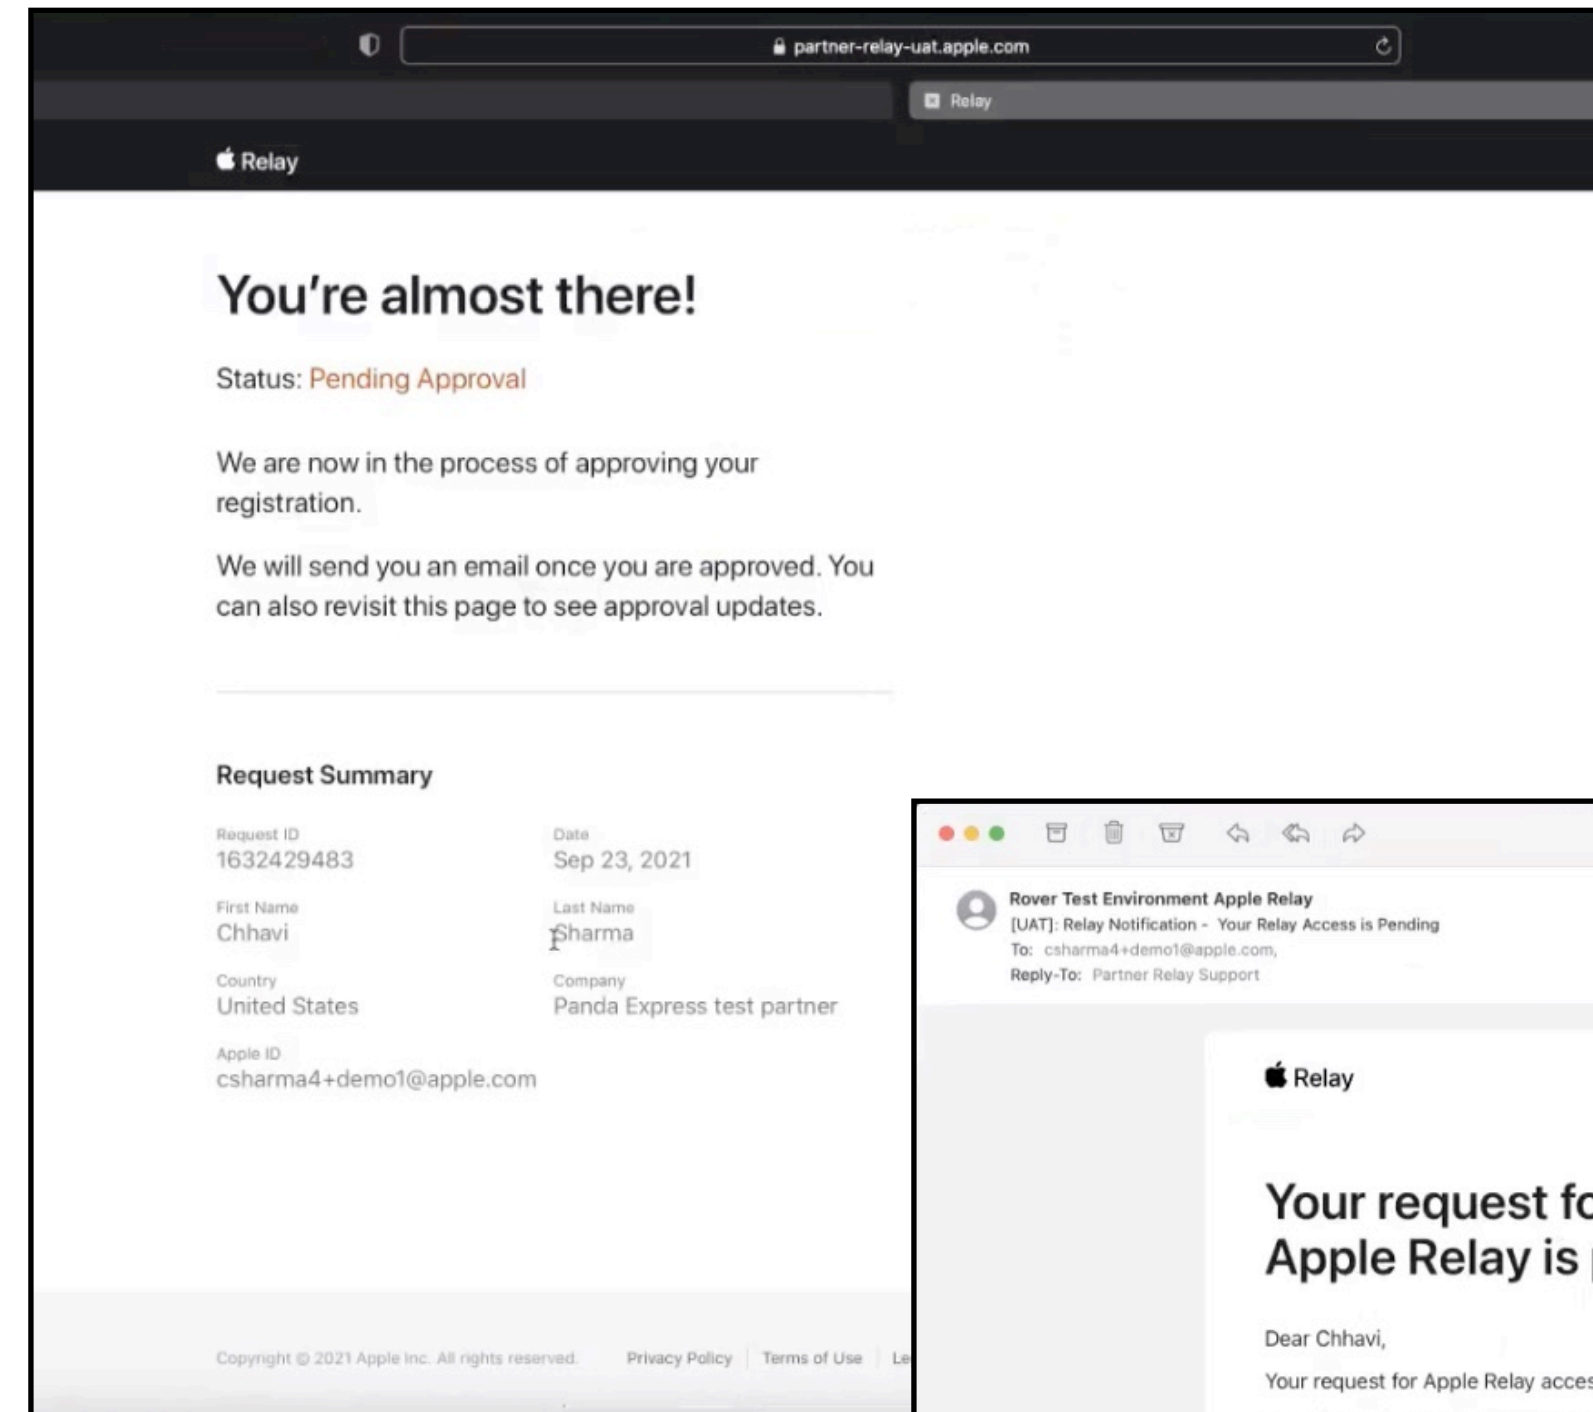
partner-relay-uat.apple.com

Relay

Relay

You're almost there!

Status: Pending Approval

We are now in the process of approving your registration.

We will send you an email once you are approved. You can also revisit this page to see approval updates.

Request Summary

Request ID
1632429483

Date
Sep 23, 2021

First Name
Chhavi

Last Name
Sharma

Country
United States

Company
Panda Express test partner

Apple ID
csharma4+demo1@apple.com

Copyright © 2021 Apple Inc. All rights reserved. Privacy Policy | Terms of Use | Le

Rover Test Environment Apple Relay
[UAT]: Relay Notification - Your Relay Access is Pending
To: csharma4+demo1@apple.com,
Reply-To: Partner Relay Support

Relay

Your request fo
Apple Relay is

Dear Chhavi,

Your request for Apple Relay acces